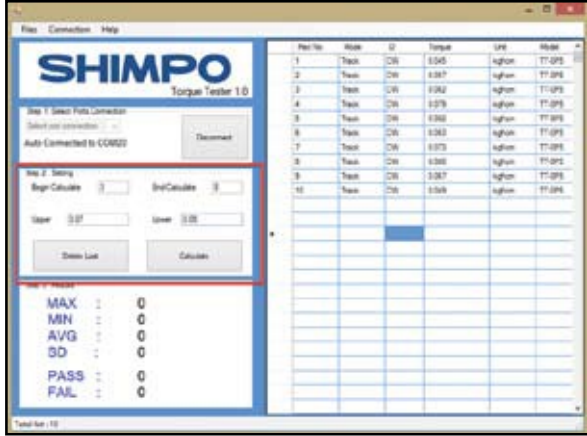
Files Connection Help

SHIMPO

Torque Tester 1.0

Step 1: Select Ports Connection

Select port connection

Auto Connected to COM22

Disconnect

Step 2: Setting

Begin Calculate 1

End Calculate 8

Upper 0.07

Lower 0.05

Delete Last

Calculate

Step 3: Results

MAX : 0

MIN : 0

AVG : 0

SD : 0

PASS : 0

FAIL : 0

| Rec No. | Mode | D | Torque | Unit | Model |
|---|---|---|---|---|---|
| 1 | Track | CW | 0.045 | kgfcm | TT-SPS |
| 2 | Track | CW | 0.067 | kgfcm | TT-SPS |
| 3 | Track | CW | 0.062 | kgfcm | TT-SPS |
| 4 | Track | CW | 0.078 | kgfcm | TT-SPS |
| 5 | Track | CW | 0.060 | kgfcm | TT-SPS |
| 6 | Track | CW | 0.063 | kgfcm | TT-SPS |
| 7 | Track | CW | 0.073 | kgfcm | TT-SPS |
| 8 | Track | CW | 0.065 | kgfcm | TT-SPS |
| 9 | Track | CW | 0.067 | kgfcm | TT-SPS |
| 10 | Track | CW | 0.069 | kgfcm | TT-SPS |

Total list : 10